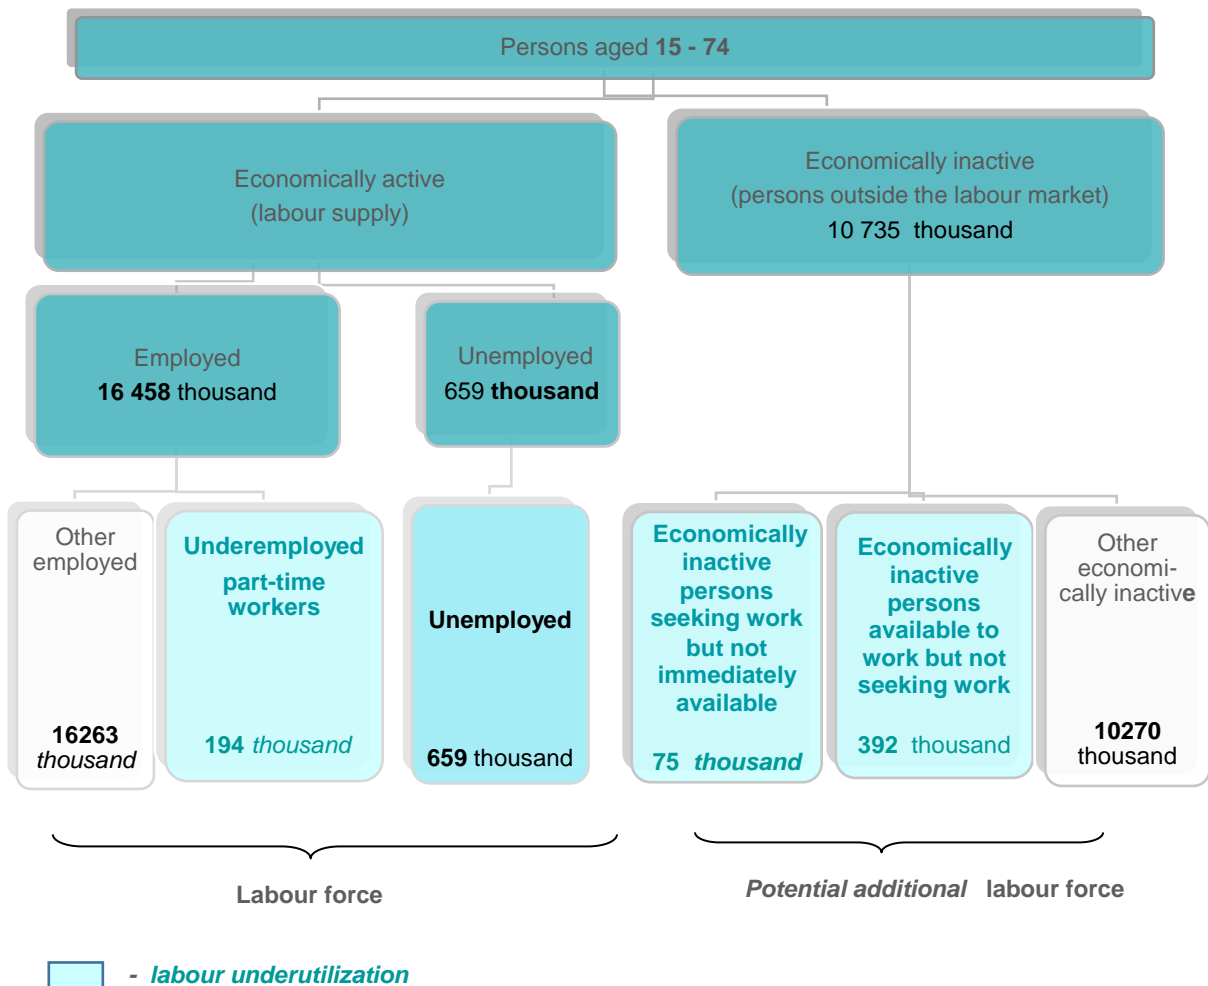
Persons aged **15 - 74**

Economically active (labour supply)

Economically inactive (persons outside the labour market) 10 735 thousand

Employed **16 458** thousand

Unemployed 659 **thousand**

Other employed

**16263** *thousand*

**Underemployed part-time workers**

**194** *thousand*

**Unemployed**

**659** thousand

**Economically inactive persons seeking work but not immediately available**

**75** ***thousand***

**Economically inactive persons available to work but not seeking work**

**392** thousand

Other economically inactiv**e**

**10270** thousand

**Labour force**

***Potential additional*** **labour force**

***- labour underutilization***